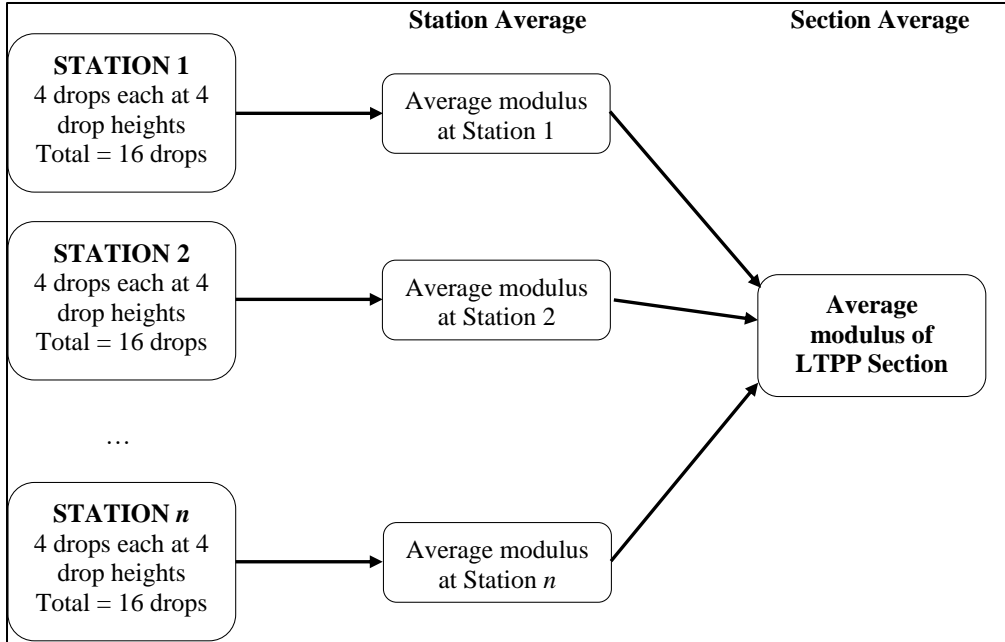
Station Average

Section Average

STATION 1
4 drops each at 4 drop heights
Total = 16 drops

Average modulus at Station 1

STATION 2
4 drops each at 4 drop heights
Total = 16 drops

Average modulus at Station 2

Average modulus of LTPP Section

…

STATION *n*
4 drops each at 4 drop heights
Total = 16 drops

Average modulus at Station *n*